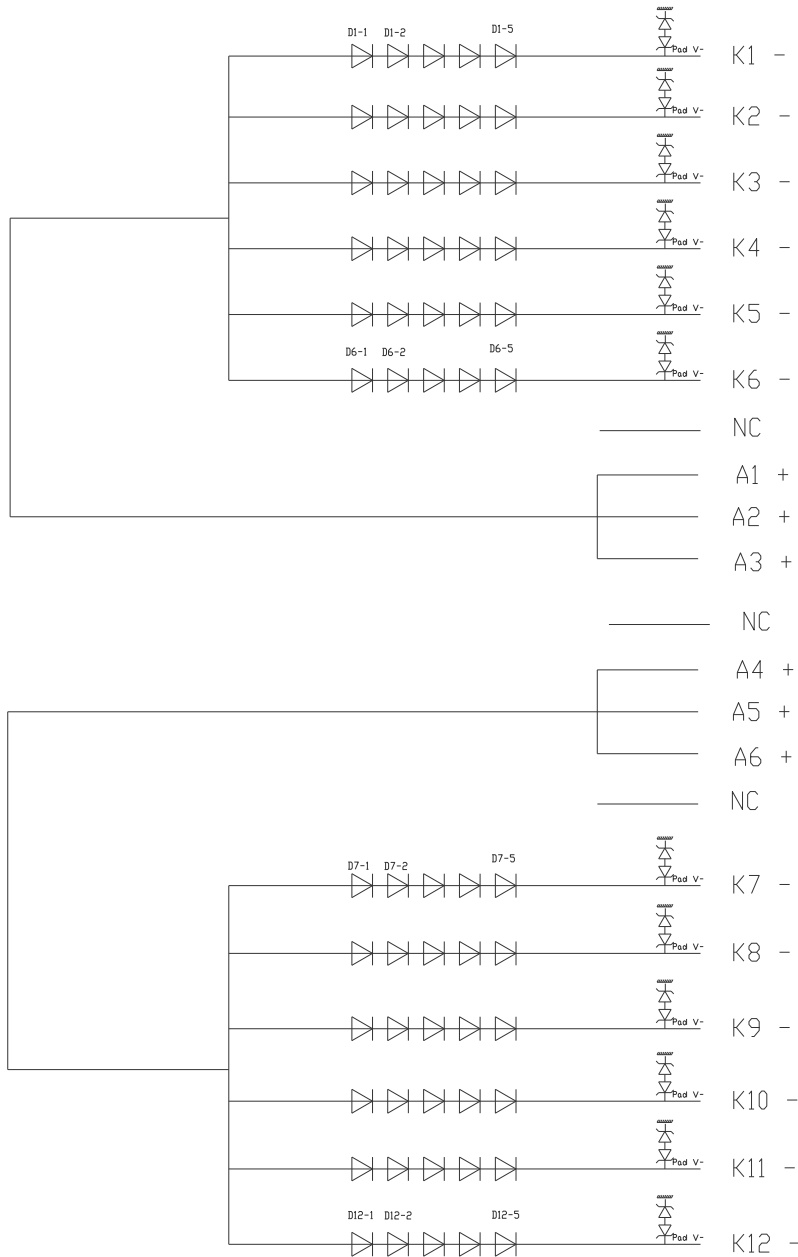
D1-1 D1-2 D1-5
Pad V-
K1 -
Pad V-
K2 -
Pad V-
K3 -
Pad V-
K4 -
Pad V-
K5 -
D6-1 D6-2 D6-5
Pad V-
K6 -
NC
A1 +
A2 +
A3 +
NC
A4 +
A5 +
A6 +
NC
D7-1 D7-2 D7-5
Pad V-
K7 -
Pad V-
K8 -
Pad V-
K9 -
Pad V-
K10 -
Pad V-
K11 -
D12-1 D12-2 D12-5
Pad V-
K12 -